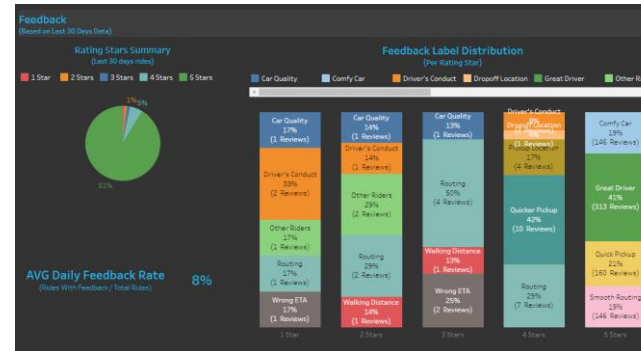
Feedback
(Based on Last 30 Days Data)

Rating Stars Summary
(Last 30 days rides)

1 Star 2 Stars 3 Stars 4 Stars 5 Stars

1% 6%

91%

AVG Daily Feedback Rate
(Rides With Feedback / Total Rides)

8%

Feedback Label Distribution
(Per Rating Star)

Car Quality Comfy Car Driver's Conduct Dropoff Location Great Driver Other R

Car Quality
17%
(1 Reviews)

Driver's Conduct
33%
(2 Reviews)

Other Riders
17%
(1 Reviews)

Routing
17%
(1 Reviews)

Wrong ETA
17%
(1 Reviews)

1 Star

Car Quality
14%
(1 Reviews)

Driver's Conduct
14%
(1 Reviews)

Other Riders
29%
(2 Reviews)

Routing
29%
(2 Reviews)

Walking Distance
14%
(1 Reviews)

2 Stars

Car Quality
13%
(1 Reviews)

Routing
50%
(4 Reviews)

Walking Distance
13%
(1 Reviews)

Wrong ETA
25%
(2 Reviews)

3 Stars

Driver's Conduct
4%
Dropoff Location
4%
(1 Reviews)
Pickup Location
17%
(4 Reviews)

Quicker Pickup
42%
(10 Reviews)

Routing
29%
(7 Reviews)

4 Stars

Comfy Car
19%
(146 Reviews)

Great Driver
41%
(313 Reviews)

Quick Pickup
21%
(160 Reviews)

Smooth Routing
19%
(146 Reviews)

5 Stars